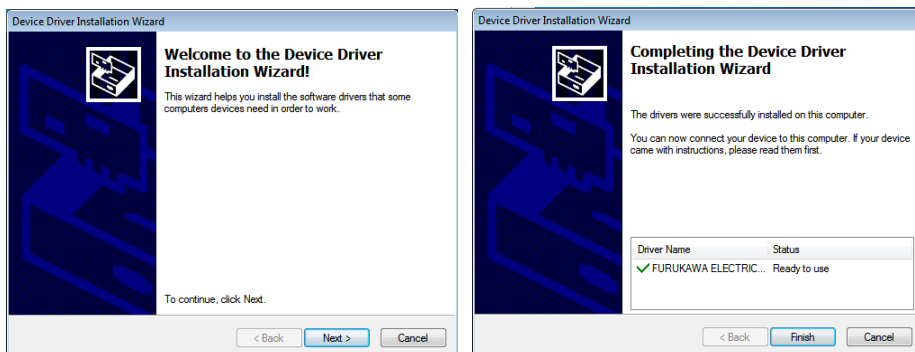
Device Driver Installation Wizard

Welcome to the Device Driver Installation Wizard!

This wizard helps you install the software drivers that some computers devices need in order to work.

To continue, click Next.

< Back   Next >   Cancel

Device Driver Installation Wizard

Completing the Device Driver Installation Wizard

The drivers were successfully installed on this computer.

You can now connect your device to this computer. If your device came with instructions, please read them first.

| Driver Name | Status |
|---|---|
| FURUKAWA ELECTRIC... | Ready to use |

< Back   Finish   Cancel